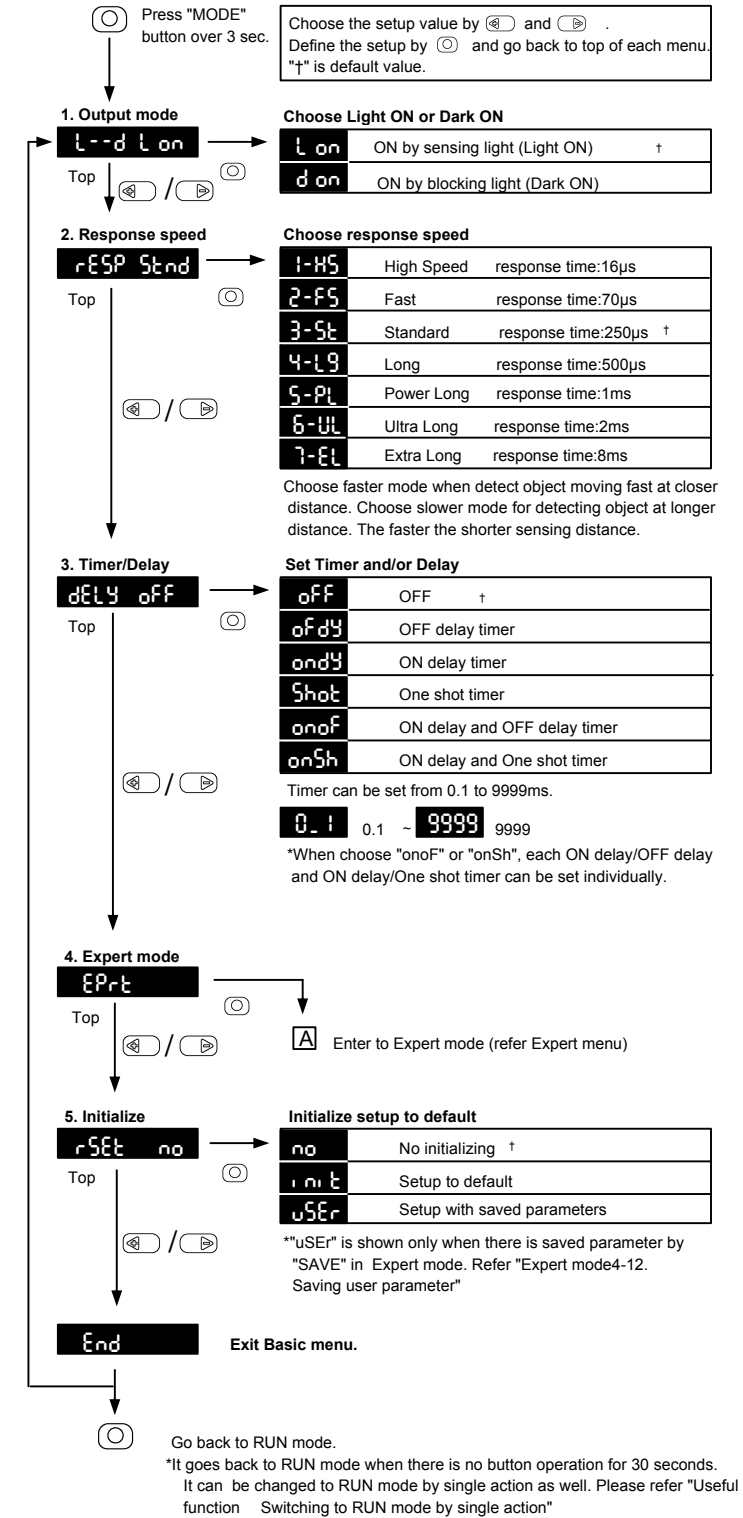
Press "MODE" button over 3 sec.

Choose the setup value by and . Define the setup by and go back to top of each menu. "†" is default value.

1. Output mode
L--d L on
Top

Choose Light ON or Dark ON
| | | |
|---|---|---|
| L on | ON by sensing light (Light ON) | † |
| d on | ON by blocking light (Dark ON) | |

2. Response speed
rESP Stnd
Top

Choose response speed
| | | | |
|---|---|---|---|
| 1-HS | High Speed | response time:16μs | |
| 2-FS | Fast | response time:70μs | |
| 3-St | Standard | response time:250μs | † |
| 4-L9 | Long | response time:500μs | |
| 5-PL | Power Long | response time:1ms | |
| 6-UL | Ultra Long | response time:2ms | |
| 7-EL | Extra Long | response time:8ms | |

Choose faster mode when detect object moving fast at closer distance. Choose slower mode for detecting object at longer distance. The faster the shorter sensing distance.

3. Timer/Delay
dELY oFF
Top

Set Timer and/or Delay
| | | |
|---|---|---|
| oFF | OFF | † |
| oFdY | OFF delay timer | |
| ondY | ON delay timer | |
| Shot | One shot timer | |
| onoF | ON delay and OFF delay timer | |
| onSh | ON delay and One shot timer | |

Timer can be set from 0.1 to 9999ms.

0.1 0.1 ~ 9999 9999

*When choose "onoF" or "onSh", each ON delay/OFF delay and ON delay/One shot timer can be set individually.

4. Expert mode
EPrt
Top

A Enter to Expert mode (refer Expert menu)

5. Initialize
rSEt no
Top

Initialize setup to default
| | | |
|---|---|---|
| no | No initializing | † |
| init | Setup to default | |
| uSEr | Setup with saved parameters | |

*"uSEr" is shown only when there is saved parameter by "SAVE" in Expert mode. Refer "Expert mode4-12. Saving user parameter"

End Exit Basic menu.

Go back to RUN mode.
*It goes back to RUN mode when there is no button operation for 30 seconds. It can be changed to RUN mode by single action as well. Please refer "Useful function Switching to RUN mode by single action"